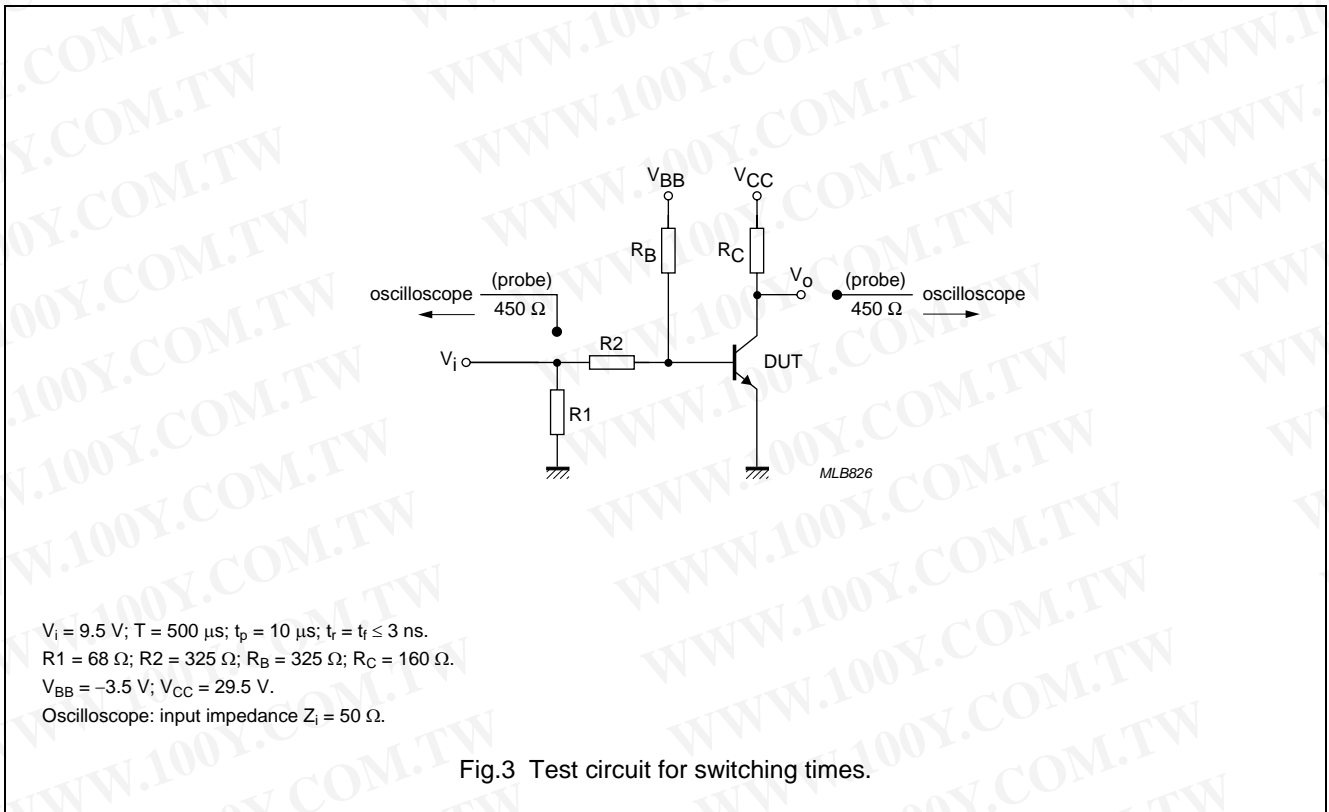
$V_{BB}$

$V_{CC}$

$R_B$

$R_C$

$V_o$

(probe)
450 Ω

oscilloscope

(probe)
450 Ω

oscilloscope

$V_i$

R2

DUT

R1

MLB826

$V_i$ = 9.5 V; T = 500 μs; $t_p$ = 10 μs; $t_r$ = $t_f$ ≤ 3 ns.
R1 = 68 Ω; R2 = 325 Ω; $R_B$ = 325 Ω; $R_C$ = 160 Ω.
$V_{BB}$ = −3.5 V; $V_{CC}$ = 29.5 V.
Oscilloscope: input impedance $Z_i$ = 50 Ω.

Fig.3 Test circuit for switching times.